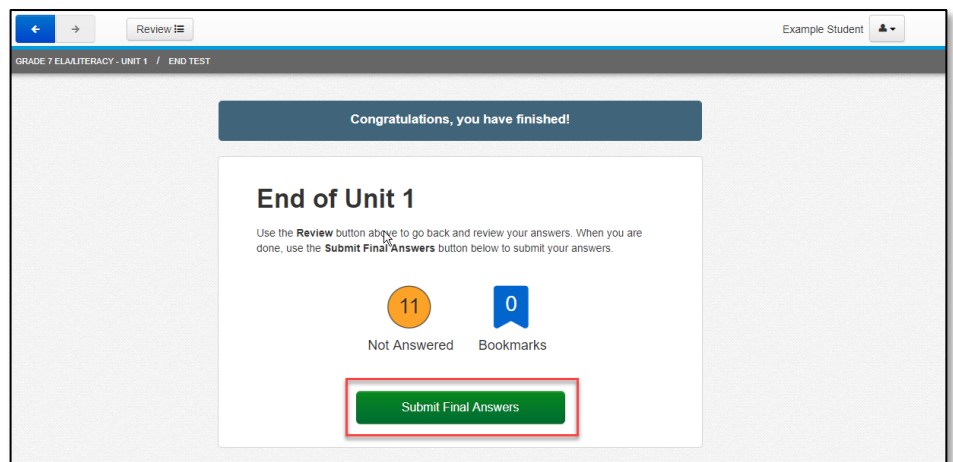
Review

Example Student

GRADE 7 ELA/LITERACY - UNIT 1 / END TEST

Congratulations, you have finished!

End of Unit 1

Use the **Review** button above to go back and review your answers. When you are done, use the **Submit Final Answers** button below to submit your answers.

11
Not Answered

0
Bookmarks

Submit Final Answers